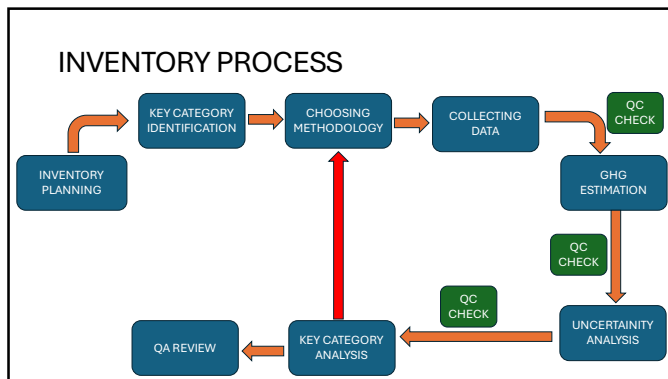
INVENTORY PROCESS

INVENTORY PLANNING

KEY CATEGORY IDENTIFICATION

CHOOSING METHODOLOGY

COLLECTING DATA

QC CHECK

GHG ESTIMATION

QC CHECK

UNCERTAINITY ANALYSIS

QC CHECK

KEY CATEGORY ANALYSIS

QA REVIEW